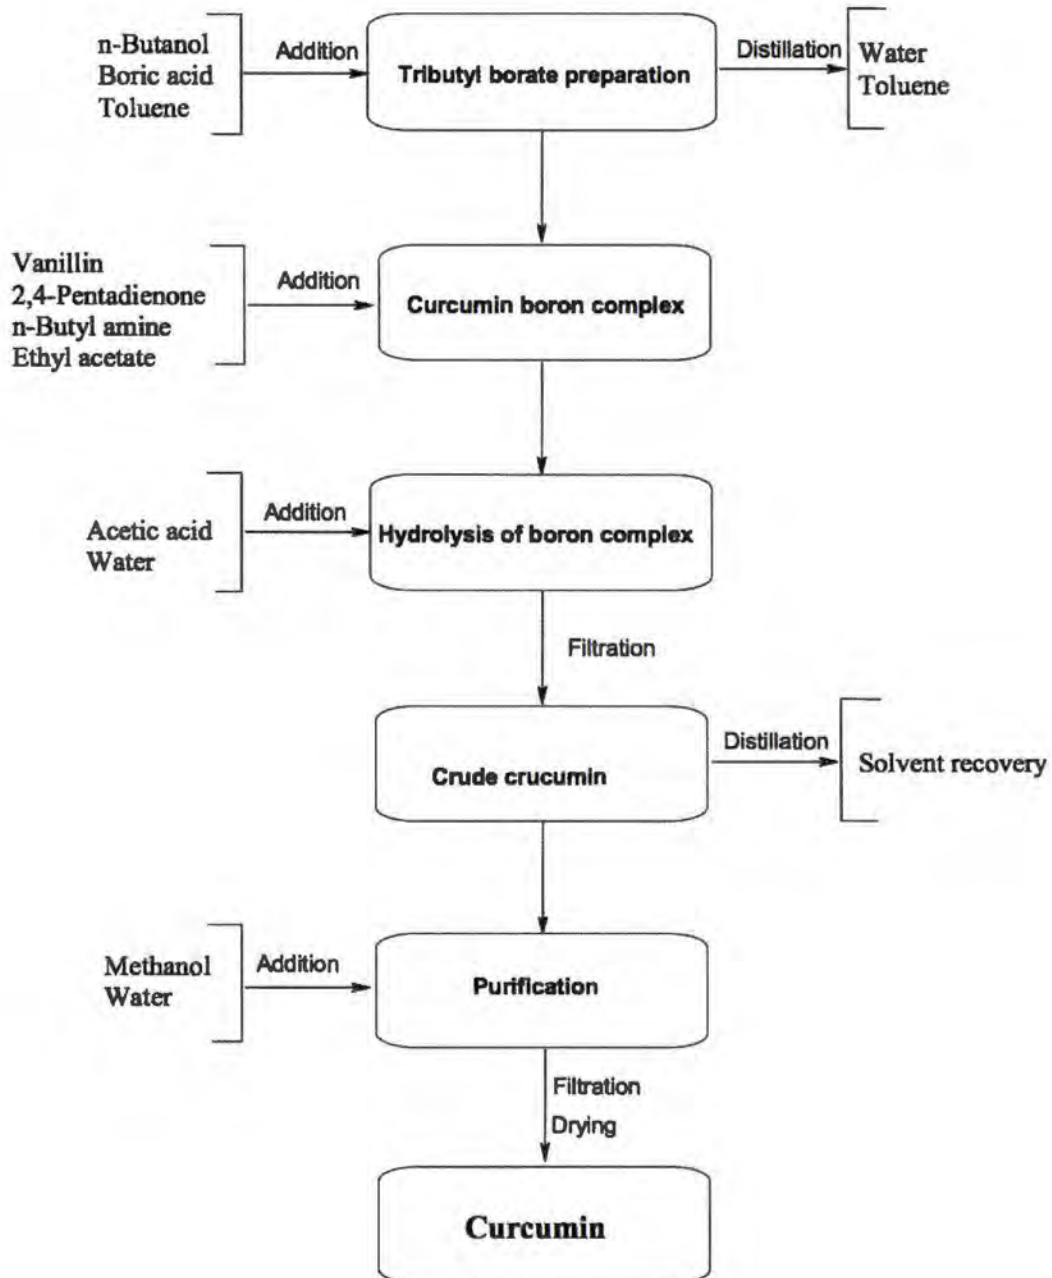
n-Butanol
Boric acid
Toluene

Addition

Tributyl borate preparation

Distillation

Water
Toluene

Vanillin
2,4-Pentadienone
n-Butyl amine
Ethyl acetate

Addition

Curcumin boron complex

Acetic acid
Water

Addition

Hydrolysis of boron complex

Filtration

Crude crucumin

Distillation

Solvent recovery

Methanol
Water

Addition

Purification

Filtration
Drying

Curcumin